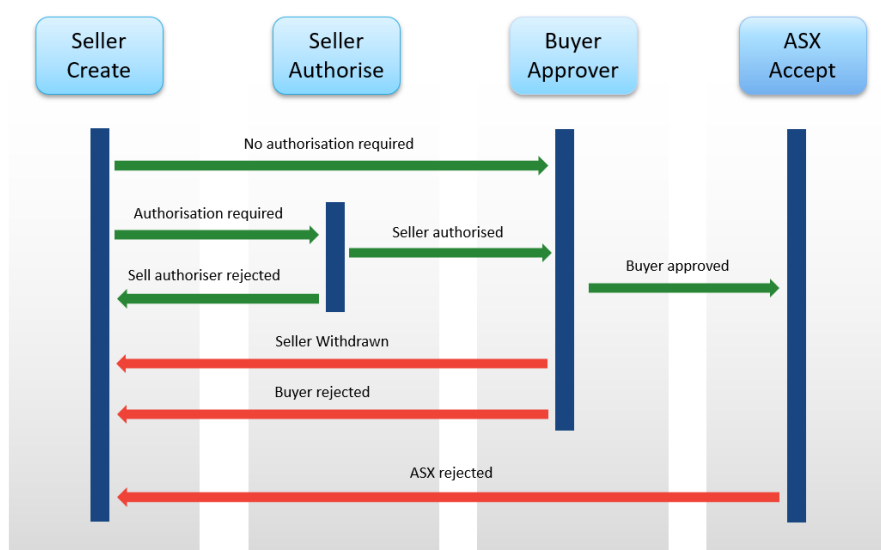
Seller Create

Seller Authorise

Buyer Approver

ASX Accept

No authorisation required

Authorisation required

Seller authorised

Sell authoriser rejected

Buyer approved

Seller Withdrawn

Buyer rejected

ASX rejected